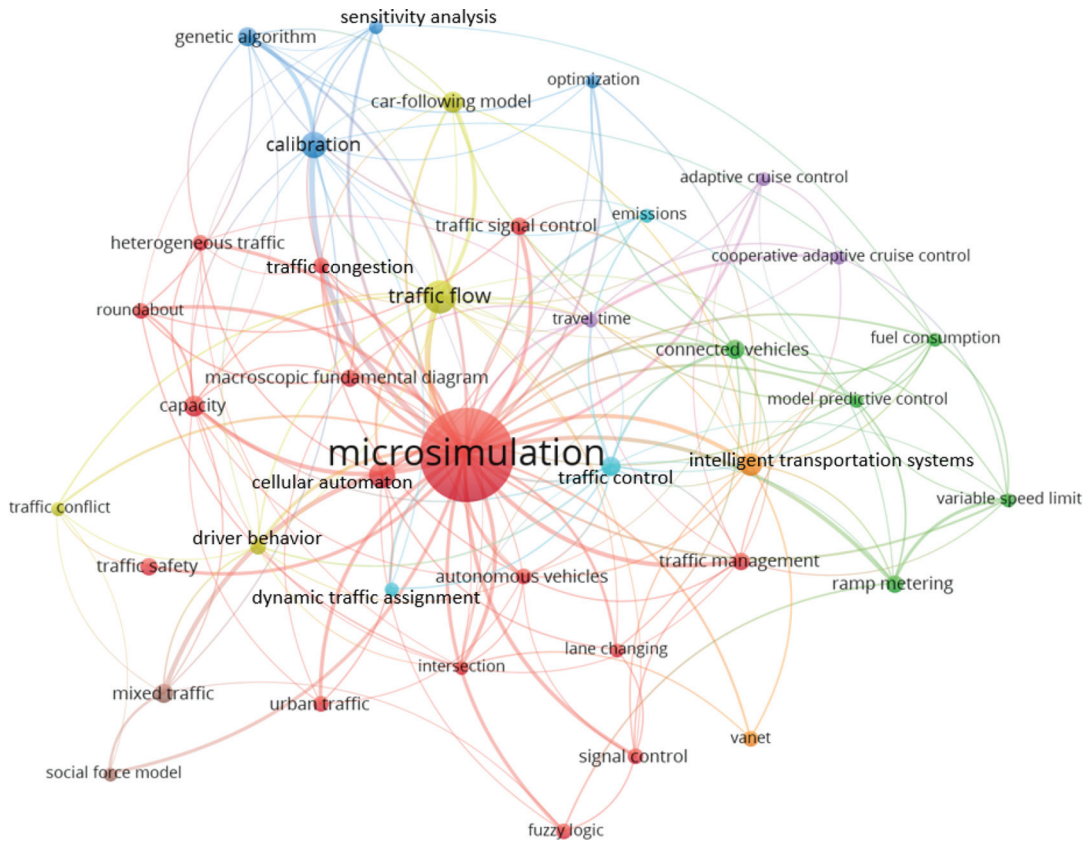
sensitivity analysis
genetic algorithm
optimization
car-following model
calibration
adaptive cruise control
emissions
traffic signal control
heterogeneous traffic
cooperative adaptive cruise control
traffic congestion
traffic flow
roundabout
travel time
fuel consumption
connected vehicles
macroscopic fundamental diagram
capacity
model predictive control
microsimulation
intelligent transportation systems
traffic control
cellular automaton
traffic conflict
variable speed limit
driver behavior
traffic management
traffic safety
autonomous vehicles
ramp metering
dynamic traffic assignment
lane changing
intersection
mixed traffic
urban traffic
vanet
signal control
social force model
fuzzy logic